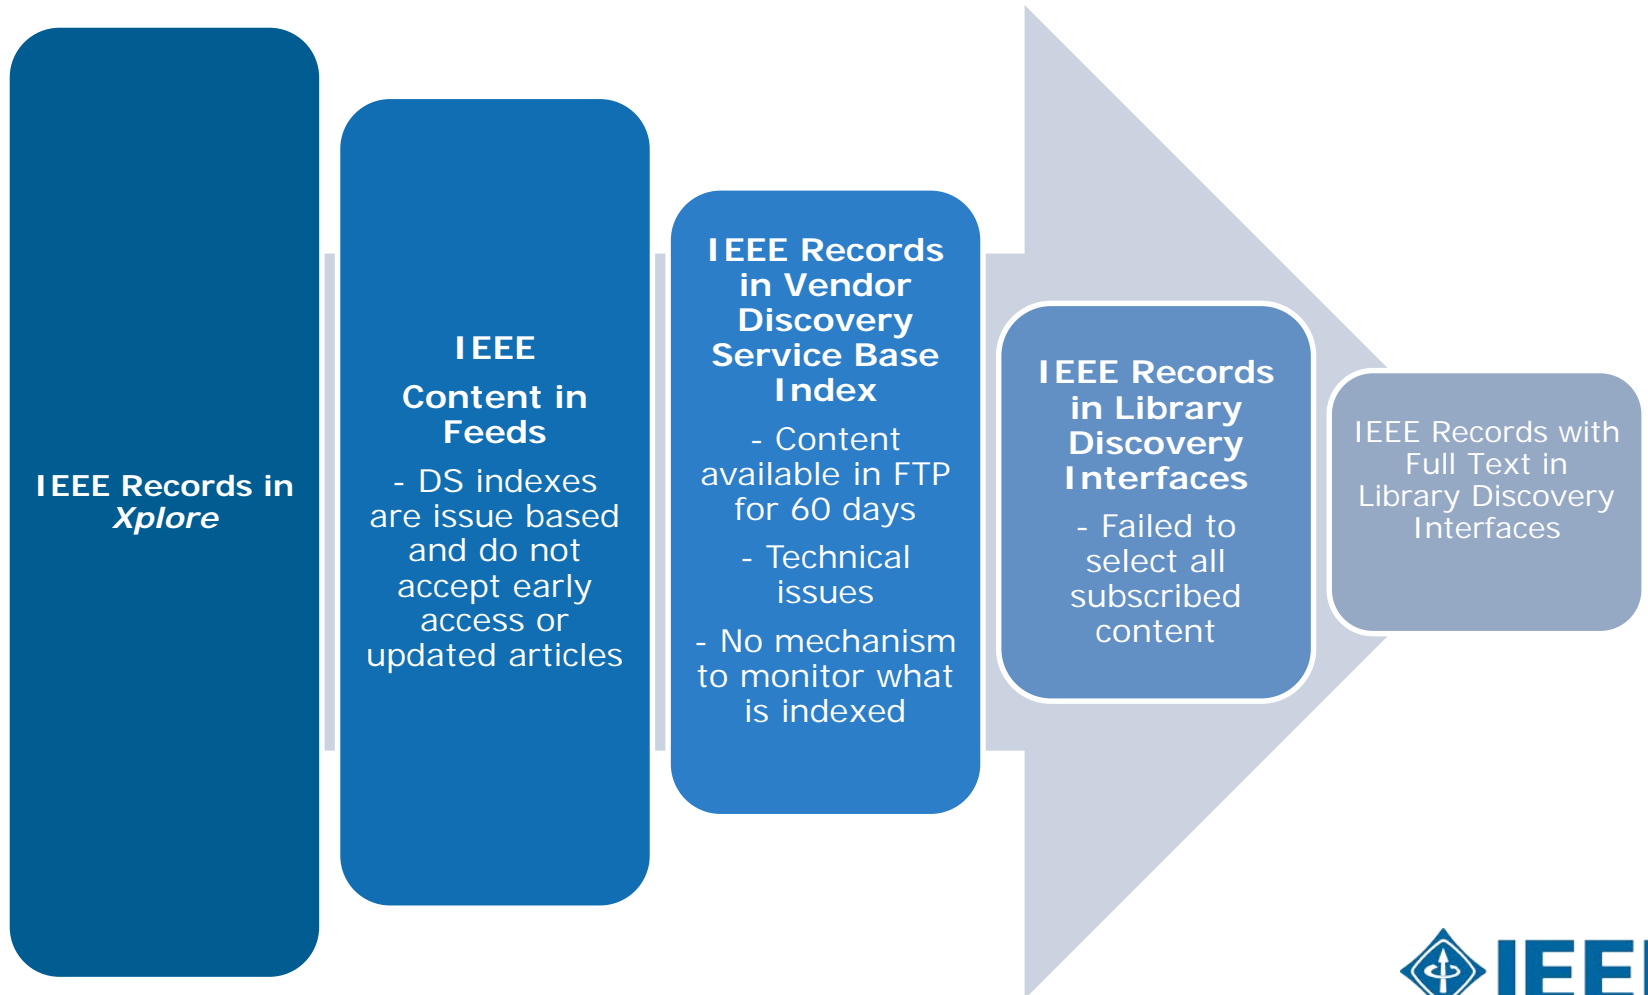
IEEE Records in *Xplore*

IEEE

Content in Feeds

- DS indexes are issue based and do not accept early access or updated articles

IEEE Records in Vendor Discovery Service Base Index

- Content available in FTP for 60 days

- Technical issues

- No mechanism to monitor what is indexed

IEEE Records in Library Discovery Interfaces

- Failed to select all subscribed content

IEEE Records with Full Text in Library Discovery Interfaces

IEE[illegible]